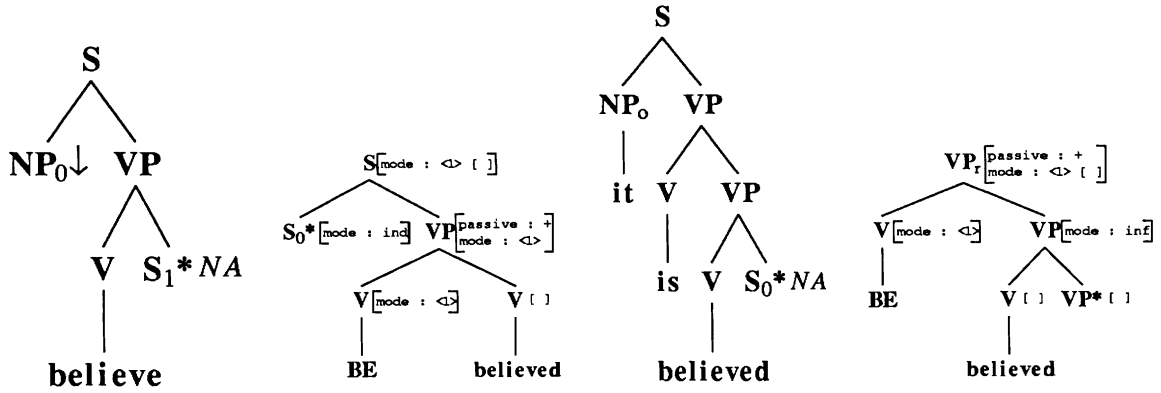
S
$NP_0\downarrow$ VP
V $S_1$* *NA*
believe

S[mode : <1> [ ]]
$S_0$*[mode : ind] VP[passive : + mode : <1>]
V[mode : <1>] V[ ]
BE believed

S
$NP_o$ VP
it V VP
is V $S_0$* *NA*
believed

$VP_r$[passive : + mode : <1> [ ]]
V[mode : <1>] VP[mode : inf]
BE V[ ] VP*[ ]
believed